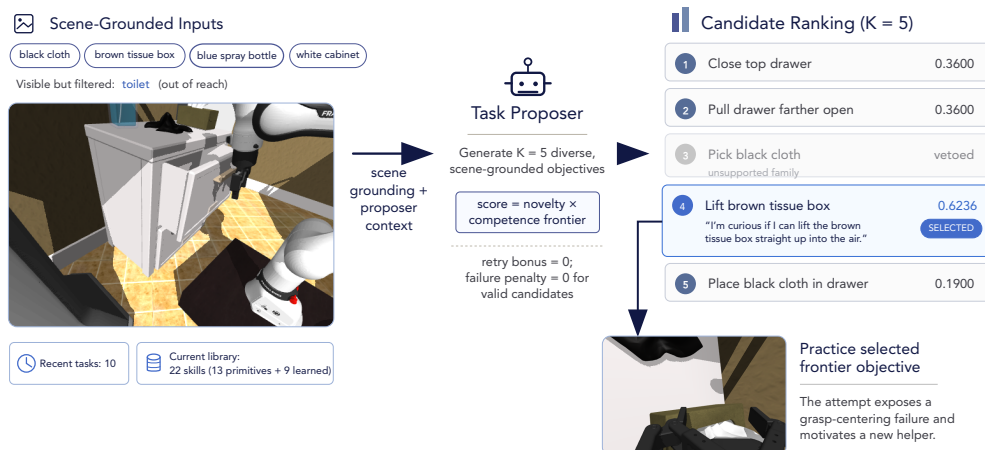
Scene-Grounded Inputs

black cloth
brown tissue box
blue spray bottle
white cabinet

Visible but filtered: toilet (out of reach)

FR

Recent tasks: 10

Current library: 22 skills (13 primitives + 9 learned)

scene grounding + proposer context

Task Proposer

Generate K = 5 diverse, scene-grounded objectives

score = novelty × competence frontier

retry bonus = 0; failure penalty = 0 for valid candidates

Candidate Ranking (K = 5)

| | | |
|---|---|---|
| 1 | Close top drawer | 0.3600 |
| 2 | Pull drawer farther open | 0.3600 |
| 3 | Pick black cloth unsupported family | vetoed |
| 4 | Lift brown tissue box "I'm curious if I can lift the brown tissue box straight up into the air." | 0.6236 SELECTED |
| 5 | Place black cloth in drawer | 0.1900 |

Practice selected frontier objective

The attempt exposes a grasp-centering failure and motivates a new helper.